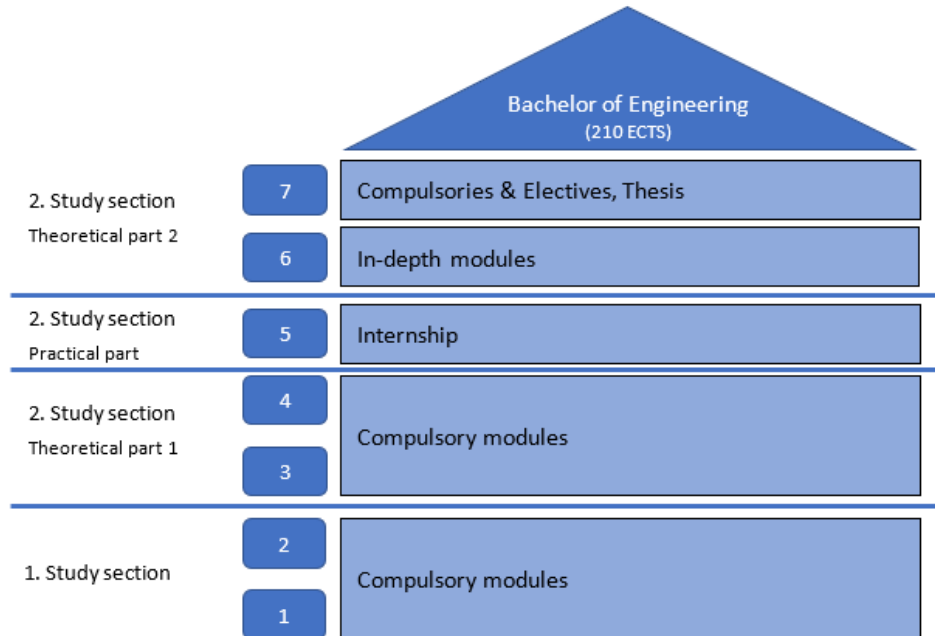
Bachelor of Engineering
(210 ECTS)

2. Study section
Theoretical part 2

7

Compulsories & Electives, Thesis

6

In-depth modules

2. Study section
Practical part

5

Internship

2. Study section
Theoretical part 1

4

3

Compulsory modules

1. Study section

2

1

Compulsory modules